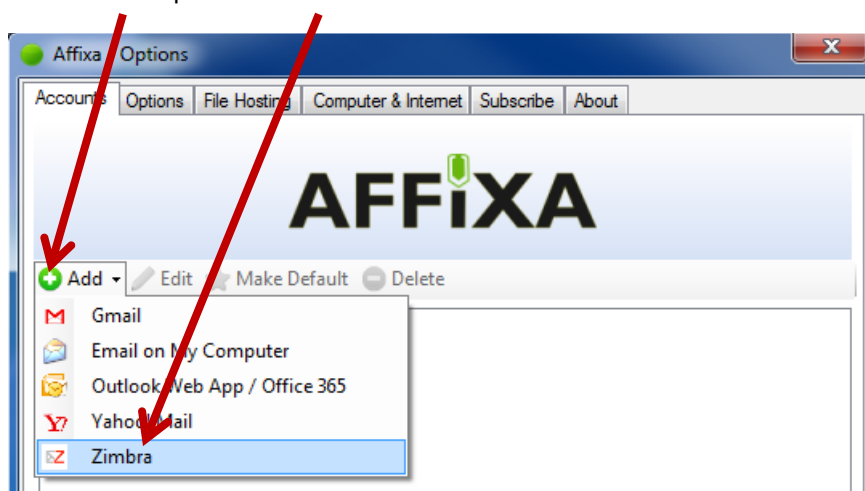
Affixa Options

Accounts | Options | File Hosting | Computer & Internet | Subscribe | About

AFFIXA

Add | Edit | Make Default | Delete

Gmail
Email on My Computer
Outlook Web App / Office 365
Yahoo Mail
Zimbra